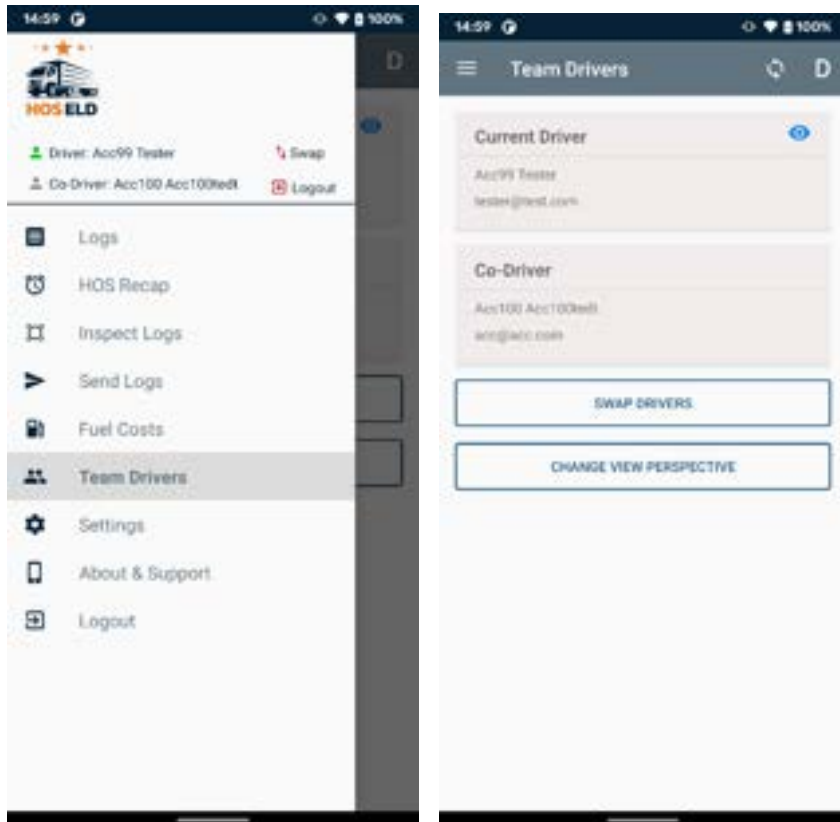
14:59 100%

HOS ELD

Driver: Acc99 Tester
Swap
Co-Driver: Acc100 Acc100tedt
Logout

Logs
HOS Recap
Inspect Logs
Send Logs
Fuel Costs
Team Drivers
Settings
About & Support
Logout

14:59 100%

Team Drivers
D

Current Driver
Acc99 Tester
tester@test.com

Co-Driver
Acc100 Acc100tedt
acc@acc.com

SWAP DRIVERS

CHANGE VIEW PERSPECTIVE